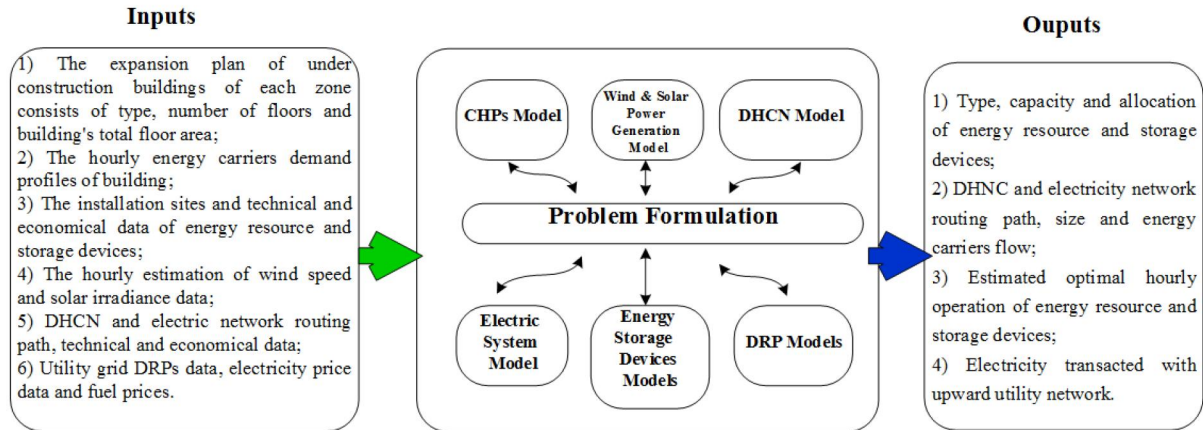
Inputs

1) The expansion plan of under construction buildings of each zone consists of type, number of floors and building's total floor area;
2) The hourly energy carriers demand profiles of building;
3) The installation sites and technical and economical data of energy resource and storage devices;
4) The hourly estimation of wind speed and solar irradiance data;
5) DHCN and electric network routing path, technical and economical data;
6) Utility grid DRPs data, electricity price data and fuel prices.

CHPs Model

Wind & Solar Power Generation Model

DHCN Model

Problem Formulation

Electric System Model

Energy Storage Devices Models

DRP Models

Ouputs

1) Type, capacity and allocation of energy resource and storage devices;
2) DHNC and electricity network routing path, size and energy carriers flow;
3) Estimated optimal hourly operation of energy resource and storage devices;
4) Electricity transacted with upward utility network.